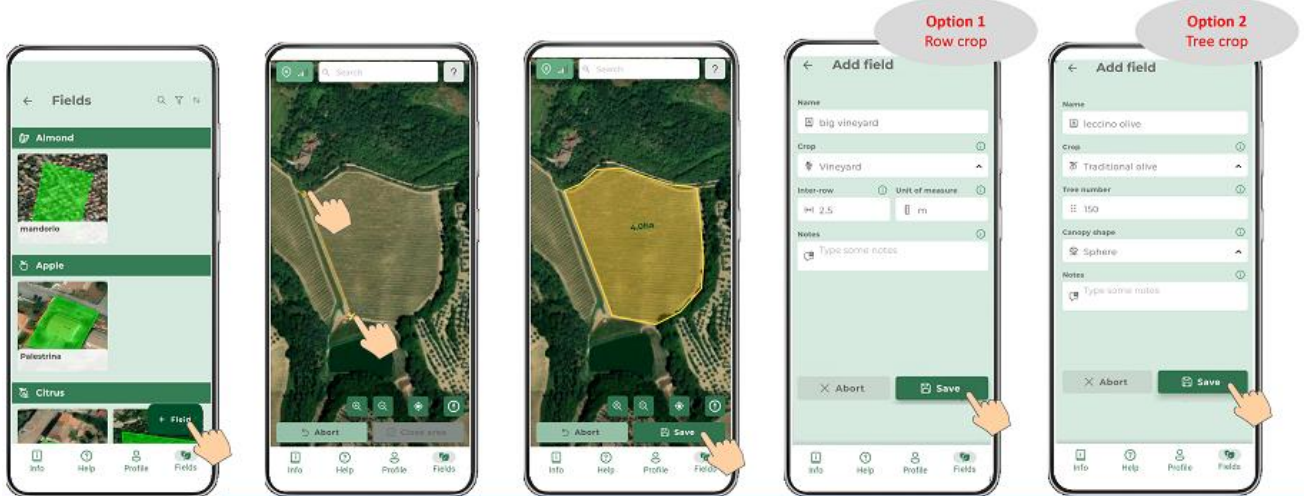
Fields

Almond

mandorlo

Apple

Palestrina

Citrus

+ Field

Info Help Profile Fields

Search ?

Abort Close area

Info Help Profile Fields

Search ?

4,09ha

Abort Save

Info Help Profile Fields

Option 1
Row crop

Add field

Name
big vineyard

Crop
Vineyard

Inter-row
2.5

Unit of measure
m

Notes
Type some notes

Abort Save

Info Help Profile Fields

Option 2
Tree crop

Add field

Name
leccino olive

Crop
Traditional olive

Tree number
150

Canopy shape
Sphere

Notes
Type some notes

Abort Save

Info Help Profile Fields